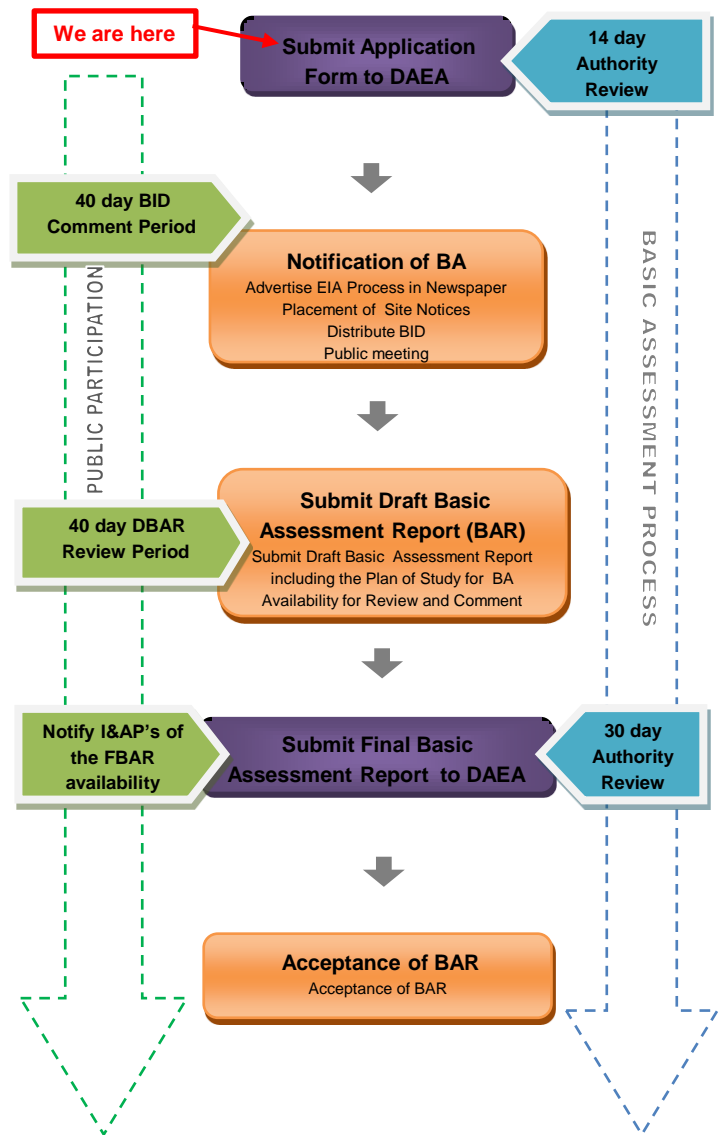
We are here

Submit Application Form to DAEA

14 day Authority Review

40 day BID Comment Period

Notification of BA
Advertise EIA Process in Newspaper
Placement of Site Notices
Distribute BID
Public meeting

PUBLIC PARTICIPATION

BASIC ASSESSMENT PROCESS

40 day DBAR Review Period

Submit Draft Basic Assessment Report (BAR)
Submit Draft Basic Assessment Report including the Plan of Study for BA Availability for Review and Comment

Notify I&AP's of the FBAR availability

Submit Final Basic Assessment Report to DAEA

30 day Authority Review

Acceptance of BAR
Acceptance of BAR